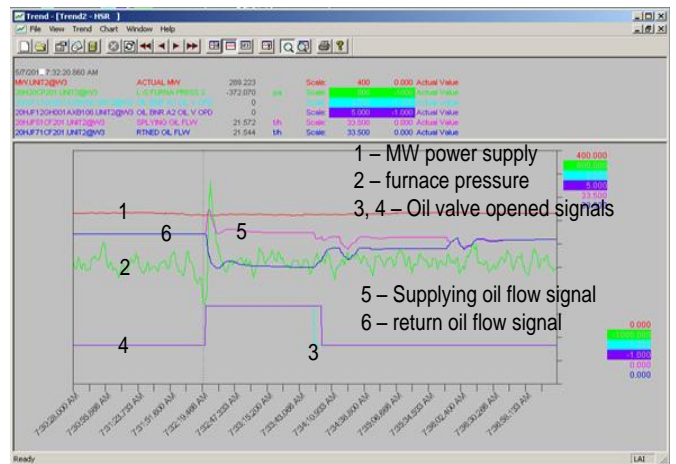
Trend - [Trend2 - HSR ]
File View Trend Chart Window Help

5/7/2001 7:32:20.860 AM

| MW.UNIT2@W3 | ACTUAL MW | 289.223 | | Scale: | 400 | 0.000 | Actual Value |
|---|---|---|---|---|---|---|---|
| 20HXCP201.UNIT2@W3 | L.O.FURNA PRESS 2 | -372.070 | pa | Scale: | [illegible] | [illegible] | Actual Value |
| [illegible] | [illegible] | 0 | | Scale: | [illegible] | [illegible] | Actual Value |
| 20HJF12OH001AXB100.UNIT2@W3 | OIL BNR A2 OIL V OPD | 0 | | Scale: | 5.000 | -1.000 | Actual Value |
| 20HJF01CF201.UNIT2@W3 | SPLYING OIL FLW | 21.572 | t/h | Scale: | 33.500 | 0.000 | Actual Value |
| 20HJF71CF201.UNIT2@W3 | RTNED OIL FLW | 21.544 | t/h | Scale: | 33.500 | 0.000 | Actual Value |

1 – MW power supply
2 – furnace pressure
3, 4 – Oil valve opened signals

5 – Supplying oil flow signal
6 – return oil flow signal

1
6
5
2
4
3

400.000
5.000
33.500
0.000
-1.000
0.000
0.000

7:30:28.000 AM
7:30:55.866 AM
7:31:23.733 AM
7:31:51.600 AM
7:32:19.466 AM
7:32:47.333 AM
7:33:15.200 AM
7:33:43.066 AM
7:34:10.933 AM
7:34:38.800 AM
7:35:06.666 AM
7:35:34.533 AM
7:36:02.400 AM
7:36:30.266 AM
7:36:58.133 AM

Ready
LAI